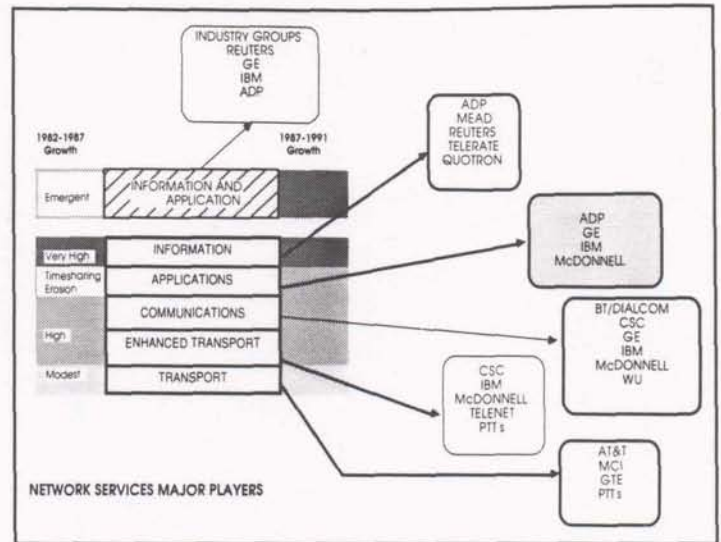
INDUSTRY GROUPS
REUTERS
GE
IBM
ADP

1982-1987 Growth

1987-1991 Growth

Emergent

INFORMATION AND APPLICATION

Very High

INFORMATION

Timesharing Erosion

APPLICATIONS

COMMUNICATIONS

High

ENHANCED TRANSPORT

Modest

TRANSPORT

ADP
MEAD
REUTERS
TELERATE
QUOTRON

ADP
GE
IBM
McDONNELL

BT/DIALCOM
CSC
GE
IBM
McDONNELL
WU

CSC
IBM
McDONNELL
TELENET
PTT s

AT&T
MCI
GTE
PTT s

NETWORK SERVICES MAJOR PLAYERS